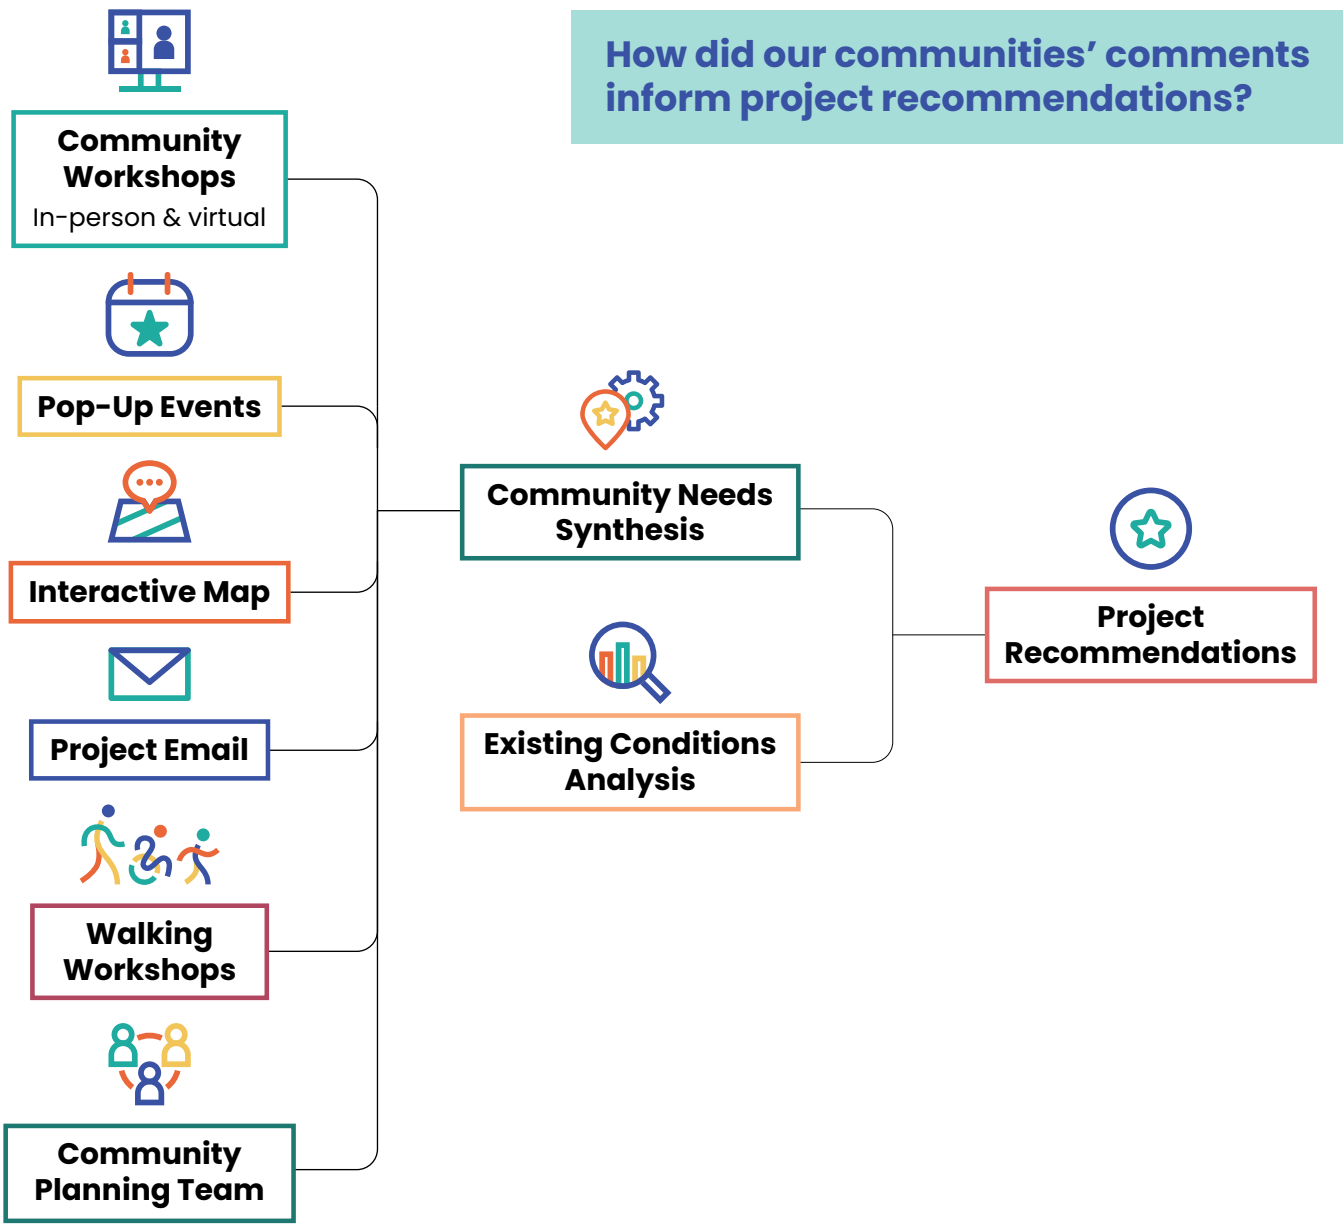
How did our communities' comments inform project recommendations?

Community Workshops
In-person & virtual

Pop-Up Events

Interactive Map

Project Email

Walking Workshops

Community Planning Team

Community Needs Synthesis

Existing Conditions Analysis

Project Recommendations